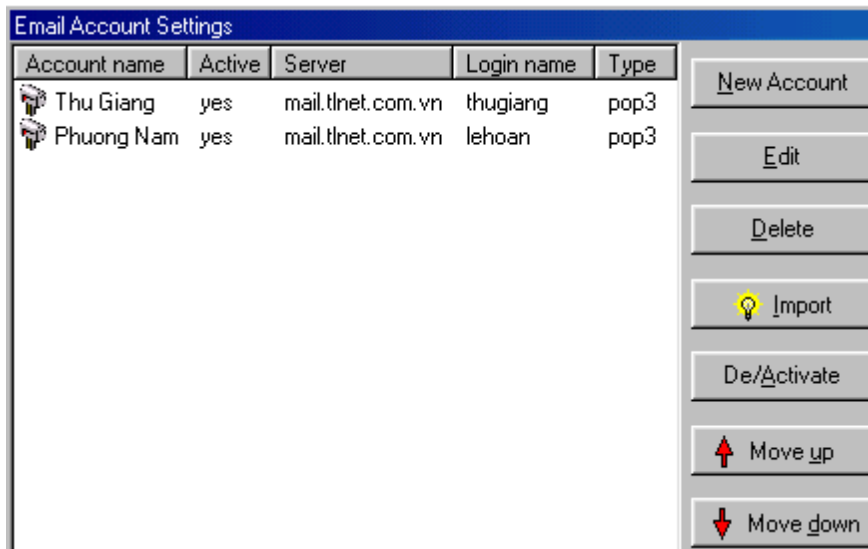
Email Account Settings

| Account name | Active | Server | Login name | Type |
|---|---|---|---|---|
| Thu Giang | yes | mail.tlnet.com.vn | thugiang | pop3 |
| Phuong Nam | yes | mail.tlnet.com.vn | lehoan | pop3 |

New Account
Edit
Delete
Import
De/Activate
Move up
Move down